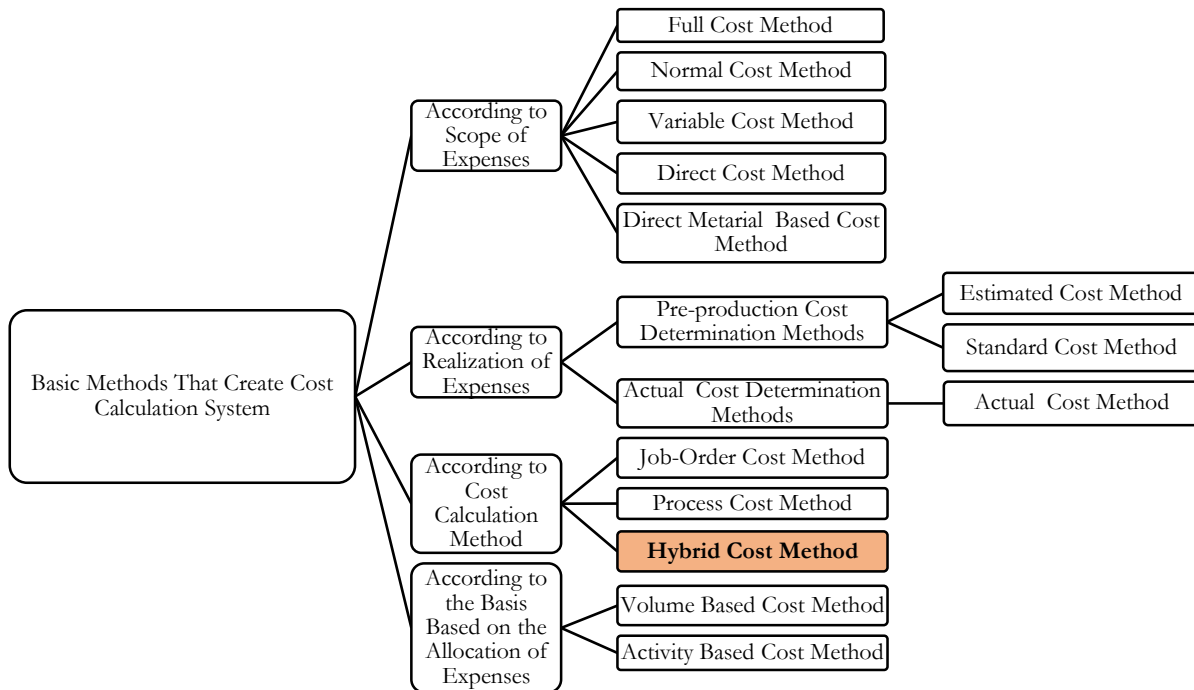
Basic Methods That Create Cost Calculation System

According to Scope of Expenses

Full Cost Method

Normal Cost Method

Variable Cost Method

Direct Cost Method

Direct Metarial Based Cost Method

According to Realization of Expenses

Pre-production Cost Determination Methods

Estimated Cost Method

Standard Cost Method

Actual Cost Determination Methods

Actual Cost Method

According to Cost Calculation Method

Job-Order Cost Method

Process Cost Method

Hybrid Cost Method

According to the Basis Based on the Allocation of Expenses

Volume Based Cost Method

Activity Based Cost Method